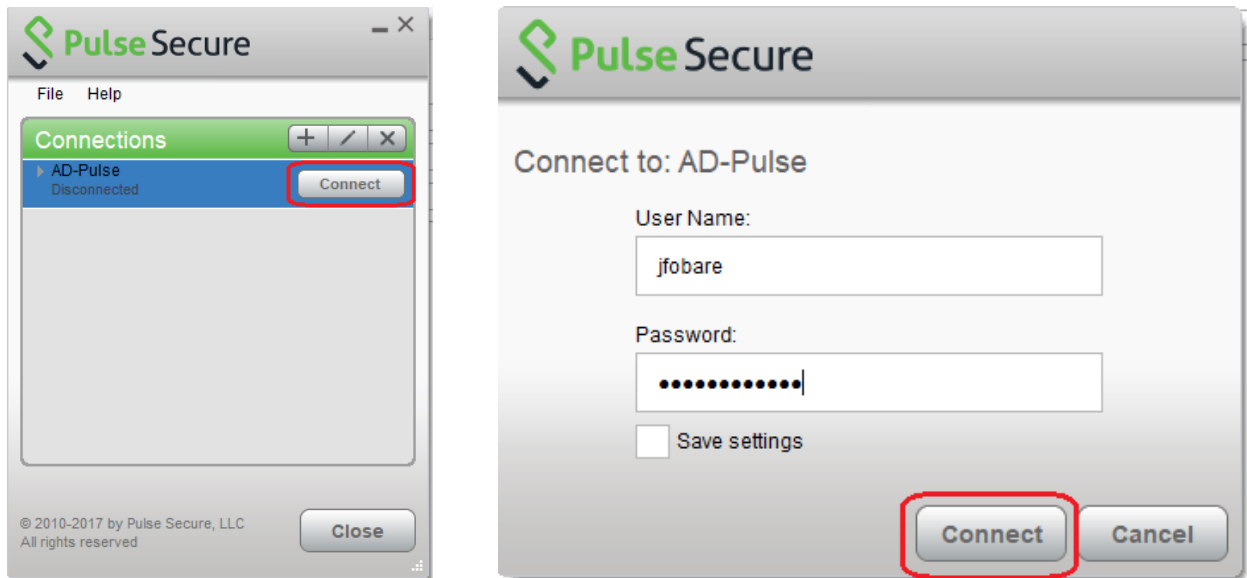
Pulse Secure

File Help

Connections

+ / ×

AD-Pulse
Disconnected

Connect

© 2010-2017 by Pulse Secure, LLC
All rights reserved

Close

Pulse Secure

Connect to: AD-Pulse

User Name:

jfobare

Password:

•••••••••••••

Save settings

Connect

Cancel